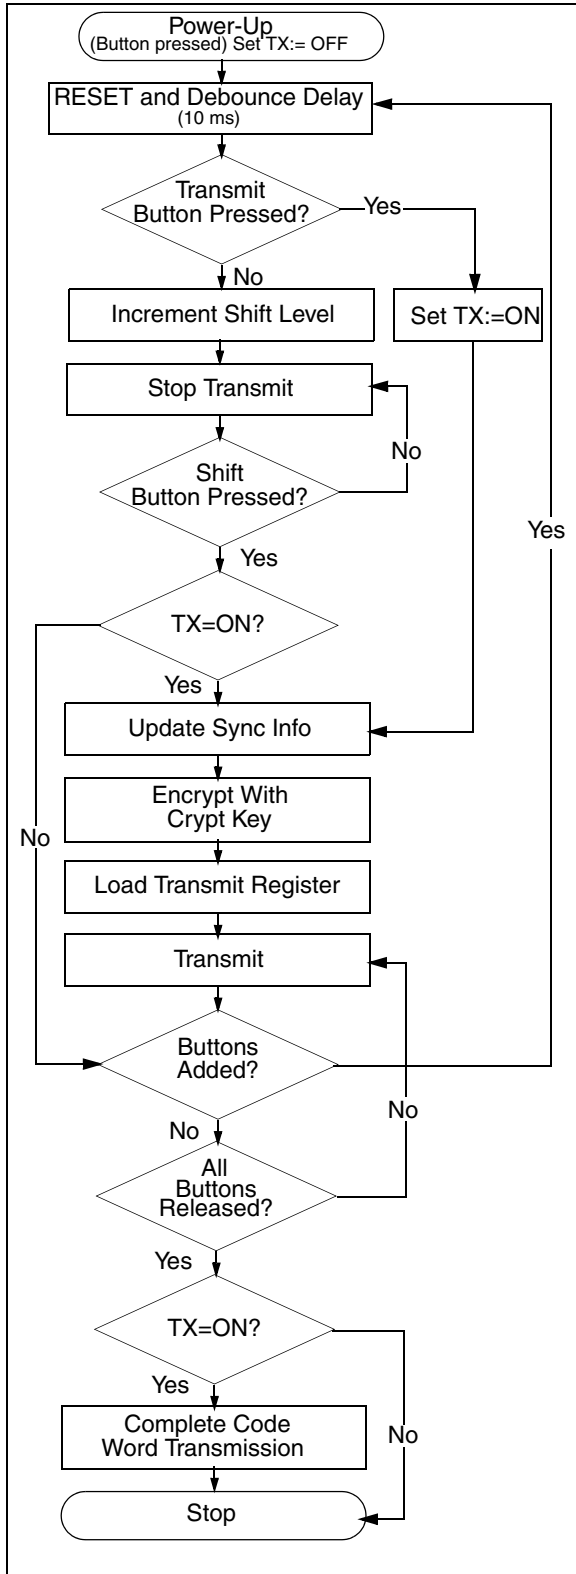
Power-Up
(Button pressed) Set TX:= OFF

RESET and Debounce Delay
(10 ms)

Transmit Button Pressed?

Yes

No

Increment Shift Level

Set TX:=ON

Stop Transmit

No

Shift Button Pressed?

Yes

Yes

TX=ON?

Yes

Update Sync Info

Encrypt With Crypt Key

No

Load Transmit Register

Transmit

Buttons Added?

No

No

All Buttons Released?

Yes

TX=ON?

Yes

Complete Code Word Transmission

No

Stop